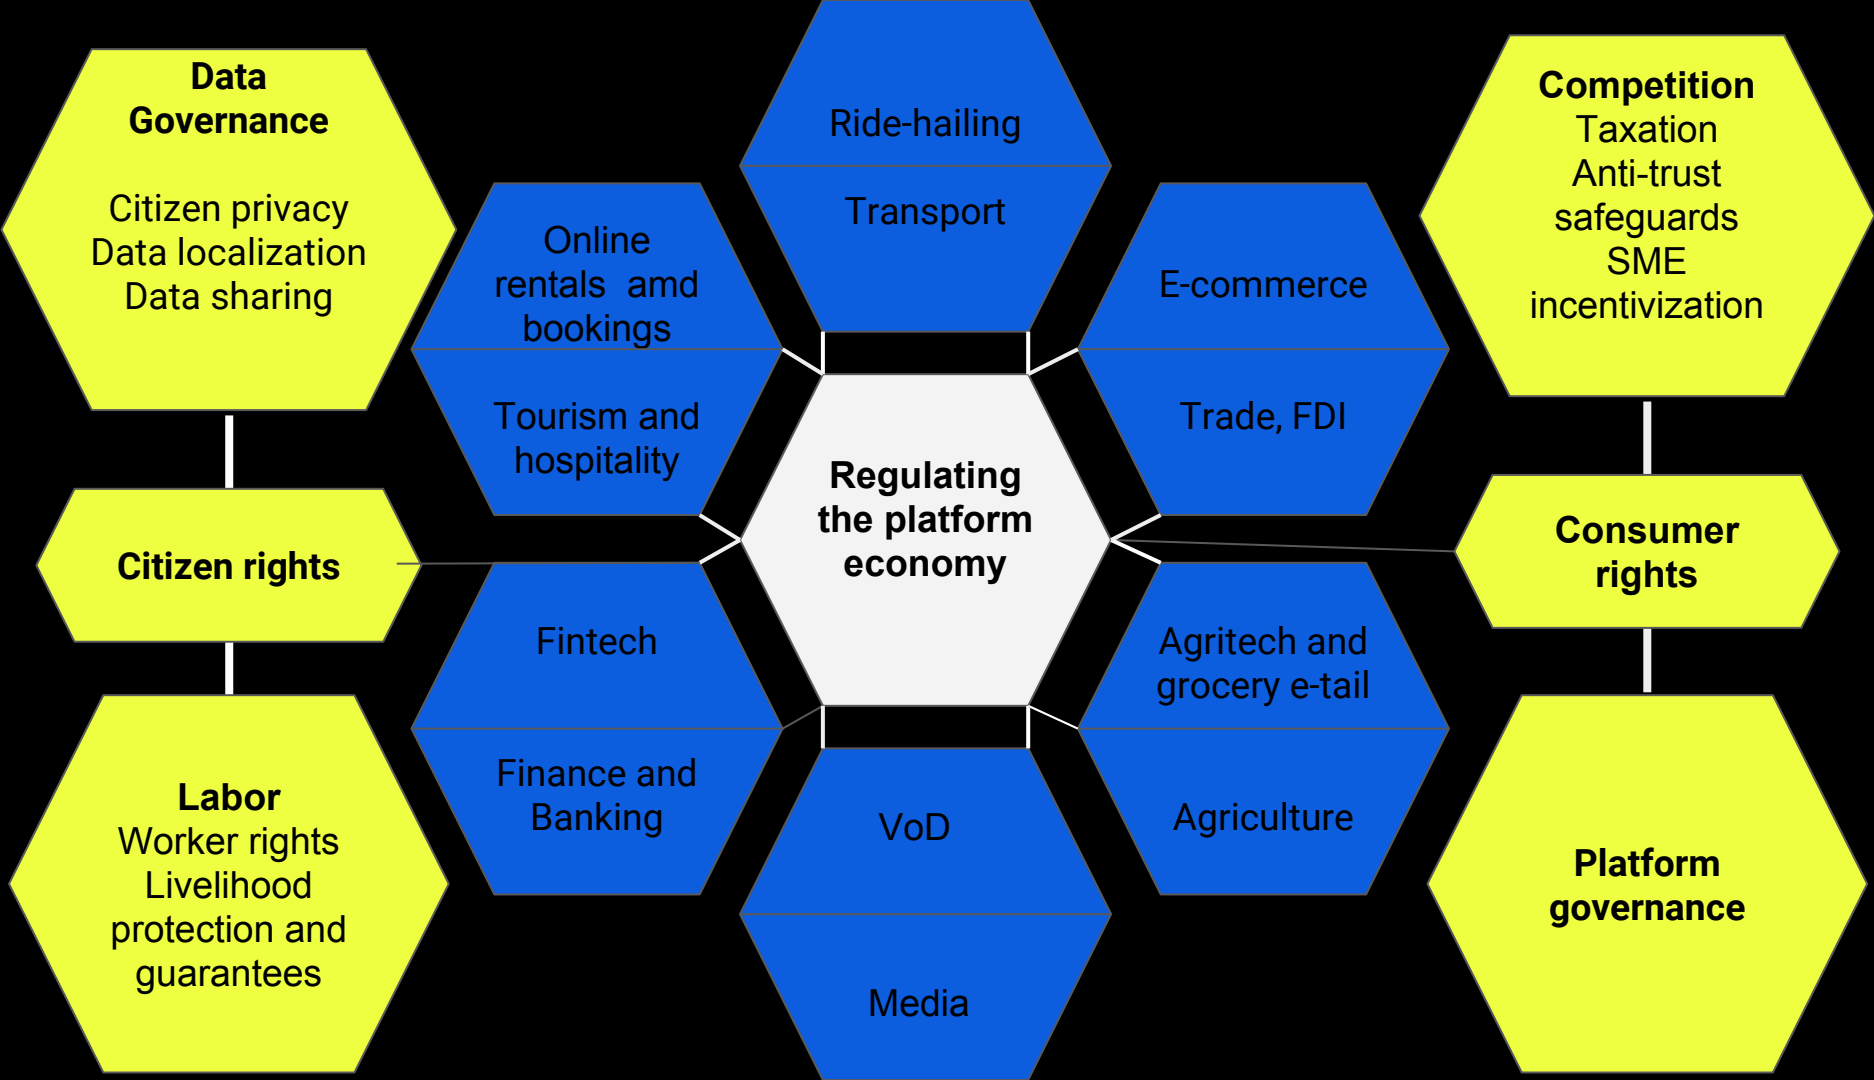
Data Governance

Citizen privacy
Data localization
Data sharing

Citizen rights

Labor
Worker rights
Livelihood protection and guarantees

Online rentals amd bookings

Tourism and hospitality

Fintech

Finance and Banking

Ride-hailing

Transport

Regulating the platform economy

VoD

Media

E-commerce

Trade, FDI

Agritech and grocery e-tail

Agriculture

Competition
Taxation
Anti-trust safeguards
SME incentivization

Consumer rights

Platform governance